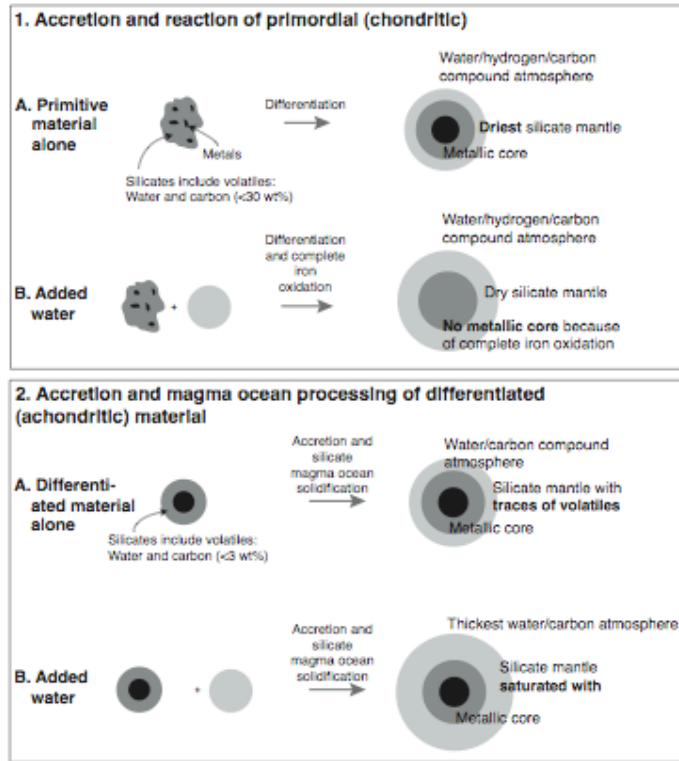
1. Accretion and reaction of primordial (chondritic)

A. Primitive material alone

Differentiation

Metals

Silicates include volatiles: Water and carbon (<30 wt%)

Water/hydrogen/carbon compound atmosphere

Driest silicate mantle

Metallic core

B. Added water

+

Differentiation and complete iron oxidation

Water/hydrogen/carbon compound atmosphere

Dry silicate mantle

No metallic core because of complete iron oxidation

2. Accretion and magma ocean processing of differentiated (achondritic) material

A. Differentiated material alone

Silicates include volatiles: Water and carbon (<3 wt%)

Accretion and silicate magma ocean solidification

Water/carbon compound atmosphere

Silicate mantle with traces of volatiles

Metallic core

B. Added water

+

Accretion and silicate magma ocean solidification

Thickest water/carbon atmosphere

Silicate mantle saturated with

Metallic core